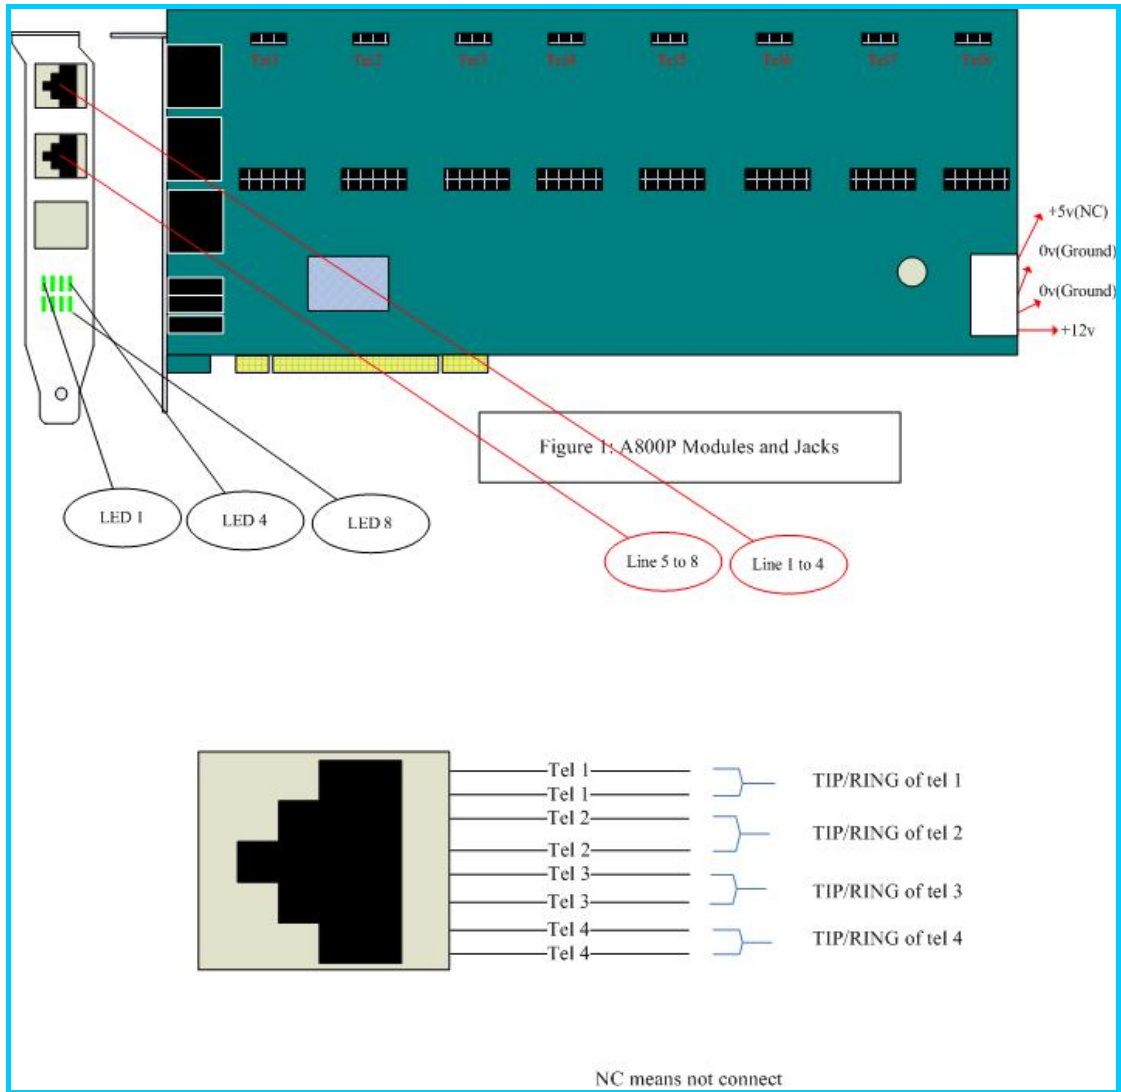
Tel1 Tel2 Tel3 Tel4 Tel5 Tel6 Tel7 Tel8

+5v(NC)
0v(Ground)
0v(Ground)
+12v

Figure 1: A800P Modules and Jacks

LED 1
LED 4
LED 8

Line 5 to 8
Line 1 to 4

Tel 1
Tel 1
Tel 2
Tel 2
Tel 3
Tel 3
Tel 4
Tel 4

TIP/RING of tel 1
TIP/RING of tel 2
TIP/RING of tel 3
TIP/RING of tel 4

NC means not connect